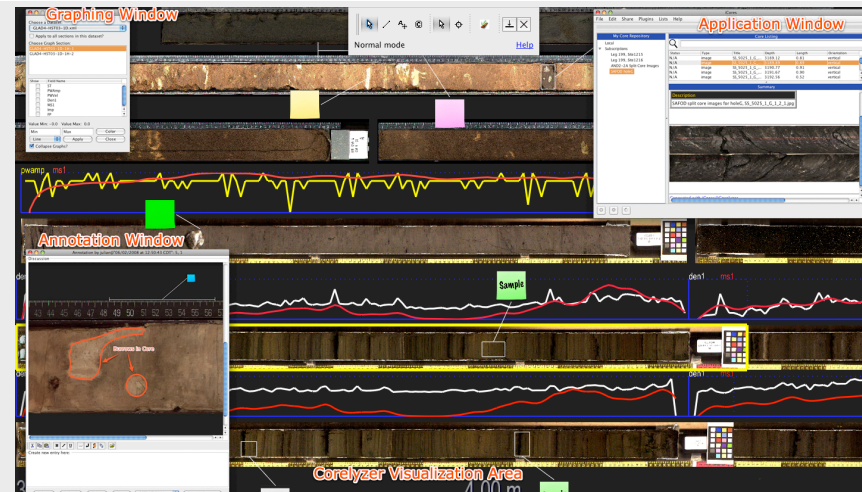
Graphing Window

Choose a Dataset
GLAD4-HSTOS-2B.xml
Apply to all sections in this dataset?
Choose Graph Section
GLAD4-HSTO5-2B-1H-1
GLAD4-HSTO5-2B-1H-2

Show
Field Name
Min
Max
Color
Apply
Close
Collapse Graphs?

Normal mode
Help

File Edit Share Plugins Lists Help
Application Window
My Core Repository
Local
Subscriptions
Core Listing
Name Type Title Depth Length Orientation
N/A image
N/A image
N/A image
N/A image
N/A image
Summary
Description
SAFOD split core images for hole G_SS_SG25_1_G_1_2_1.jpg

pwamp ms1

Annotation Window
Discussion
43 44 45 46 47 48 49 50 51 52 53 54 55 56
Burrows in Core

Create new entry here

Sample

den1 ms1

den1 ms1

Corelyzer Visualization Area

4.00 m